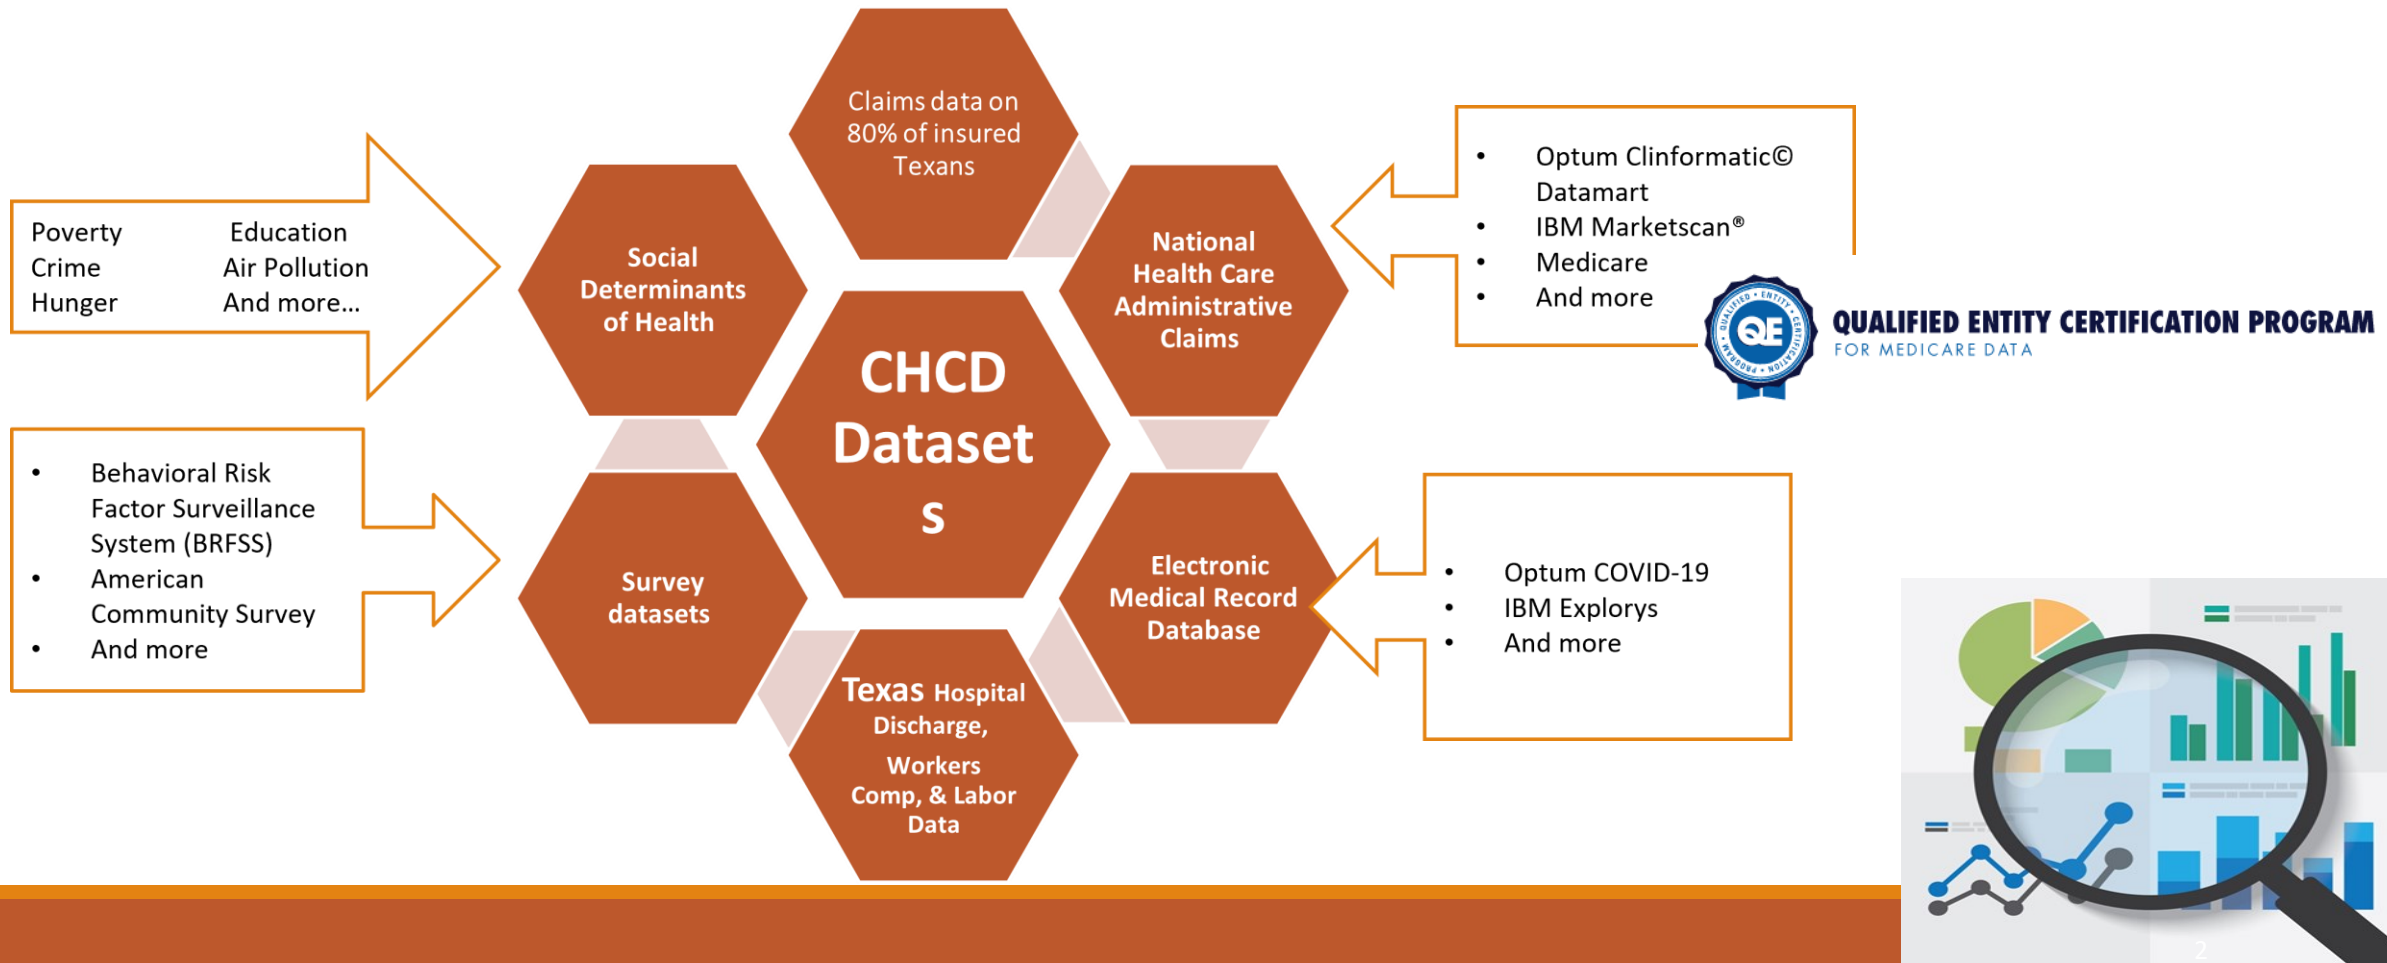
Poverty
Crime
Hunger

Education
Air Pollution
And more…

- Behavioral Risk Factor Surveillance System (BRFSS)
- American Community Survey
- And more

Social Determinants of Health

Claims data on 80% of insured Texans

National Health Care Administrative Claims

CHCD Dataset s

Survey datasets

Electronic Medical Record Database

Texas Hospital Discharge, Workers Comp, & Labor Data

- Optum Clinformatic© Datamart
- IBM Marketscan®
- Medicare
- And more

QE QUALIFIED ENTITY CERTIFICATION PROGRAM
FOR MEDICARE DATA

- Optum COVID-19
- IBM Explorys
- And more

2